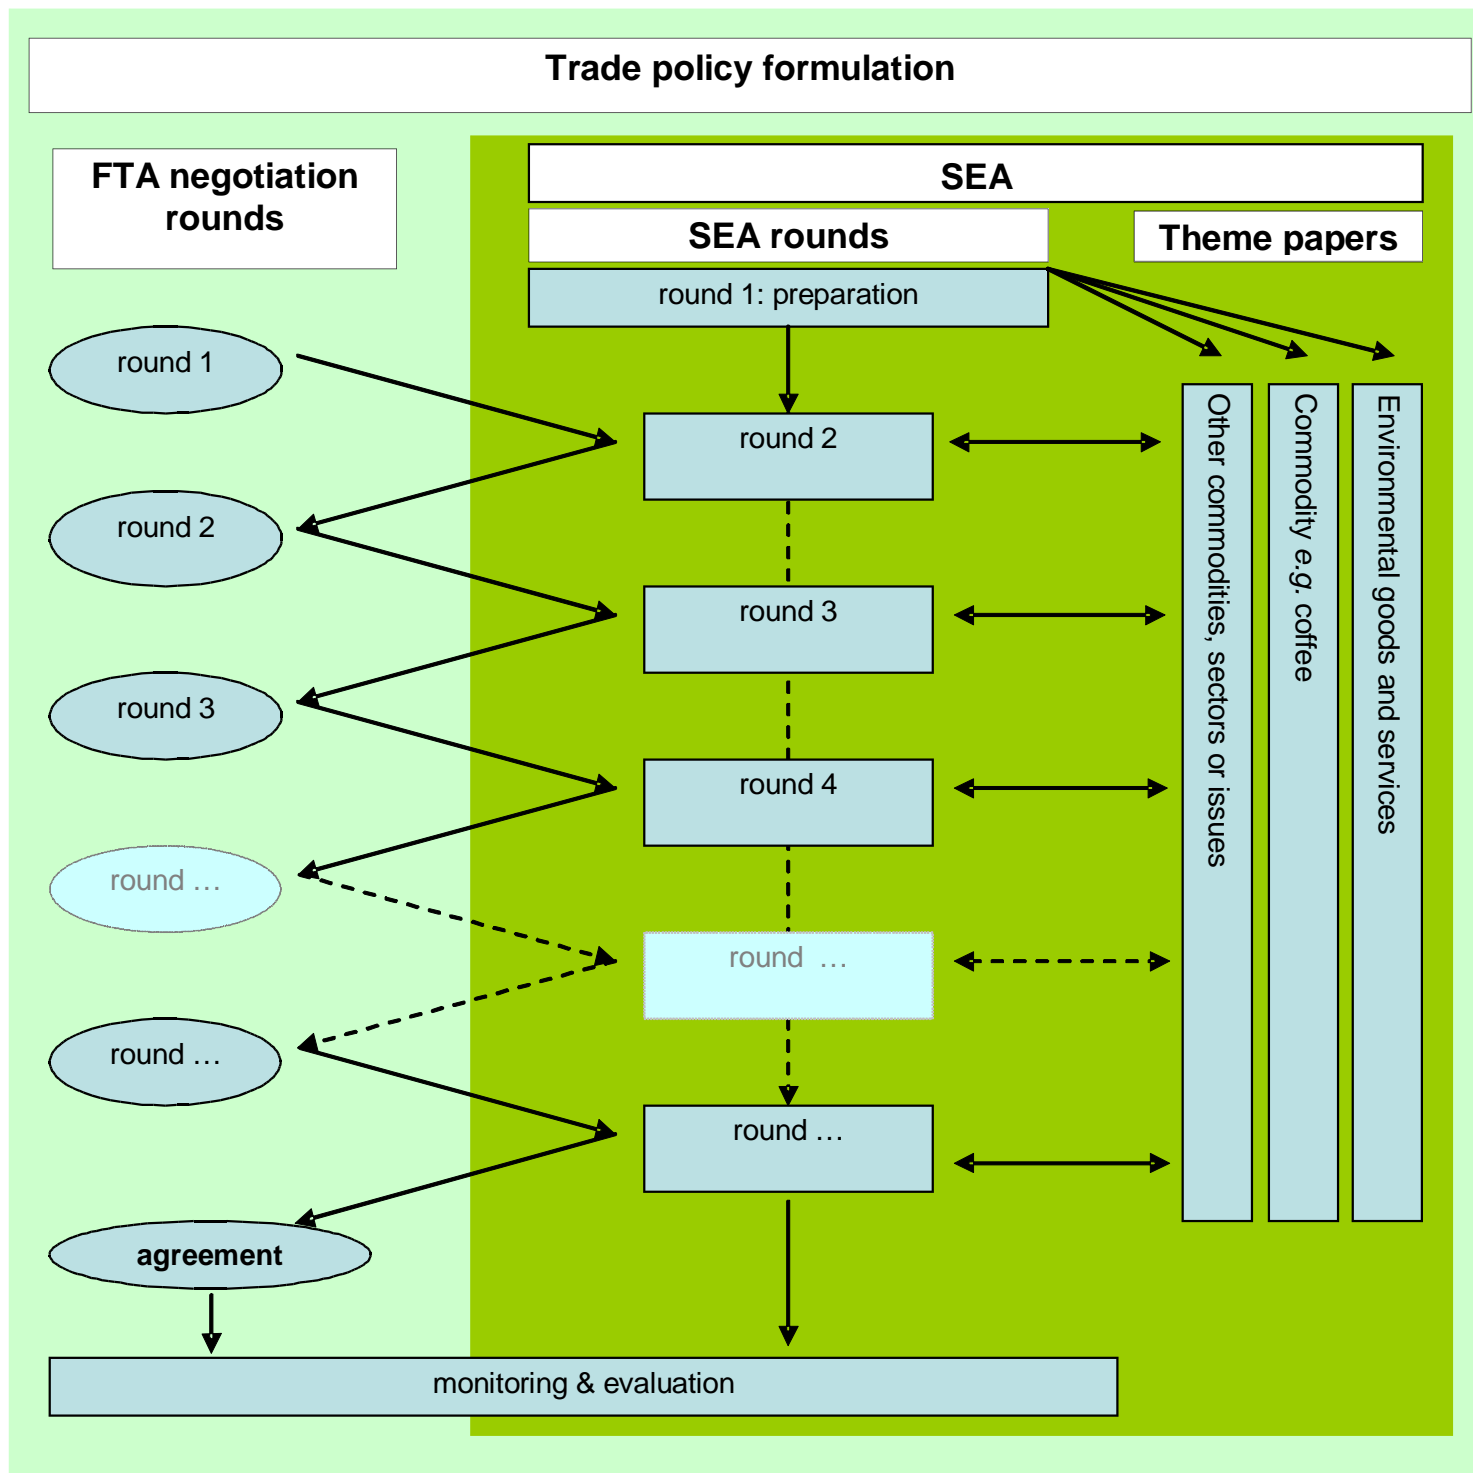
Trade policy formulation

FTA negotiation rounds

SEA

SEA rounds

Theme papers

round 1: preparation

round 1

round 2

round 2

round 3

round 3

round 4

round 3

round …

round …

round …

round …

agreement

Other commodities, sectors or issues

Commodity e.g. coffee

Environmental goods and services

monitoring & evaluation